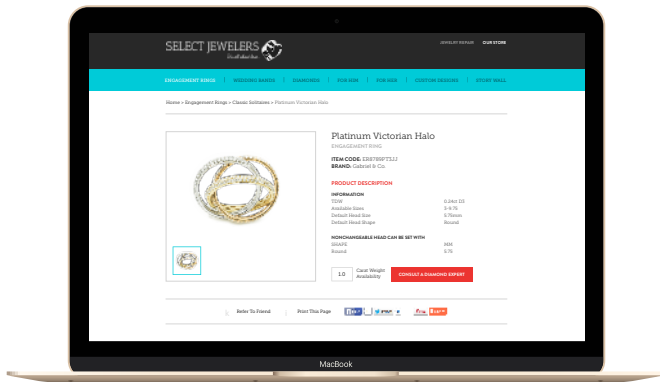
SELECT JEWELERS
It's all about love

JEWELRY REPAIR OUR STORE

ENGAGEMENT RINGS | WEDDING BANDS | DIAMONDS | FOR HIM | FOR HER | CUSTOM DESIGNS | STORY WALL

Home > Engagement Rings > Classic Solitaires > Platinum Victorian Halo

Platinum Victorian Halo
ENGAGEMENT RING

ITEM CODE: ER8789PT3J
BRAND: Gabriel & Co.

PRODUCT DESCRIPTION

INFORMATION
TDW 0.24ct DI
Available Sizes 3-9.75
Default Head Size 5.75mm
Default Head Shape Round

NONCHANGEABLE HEAD CAN BE SET WITH
SHAPE MM
Round 5.75

1.0 Carat Weight Availability

CONSULT A DIAMOND EXPERT

Refer To Friend Print This Page

MacBook